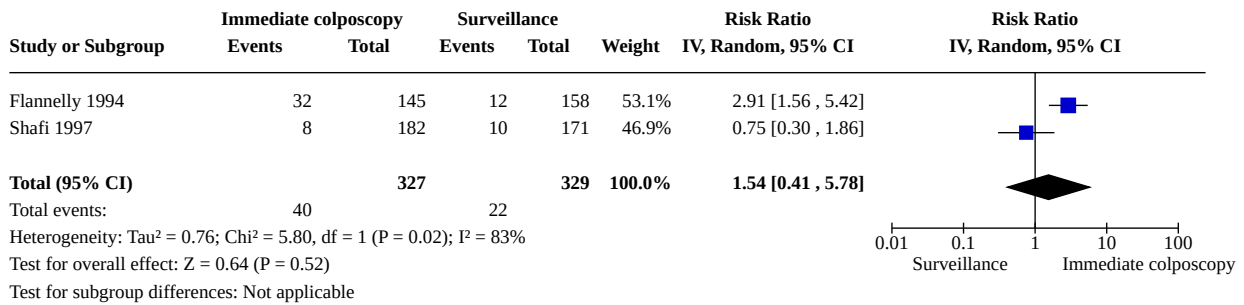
| Study or Subgroup | Immediate colposcopy Events | Immediate colposcopy Total | Surveillance Events | Surveillance Total | Weight | Risk Ratio IV, Random, 95% CI |
|---|---|---|---|---|---|---|
| Flannelly 1994 | 32 | 145 | 12 | 158 | 53.1% | 2.91 [1.56 , 5.42] |
| Shafi 1997 | 8 | 182 | 10 | 171 | 46.9% | 0.75 [0.30 , 1.86] |
| **Total (95% CI)** | | **327** | | **329** | **100.0%** | **1.54 [0.41 , 5.78]** |
| Total events: | 40 | | 22 | | | |

Heterogeneity: Tau² = 0.76; Chi² = 5.80, df = 1 (P = 0.02); I² = 83%
Test for overall effect: Z = 0.64 (P = 0.52)
Test for subgroup differences: Not applicable

Risk Ratio
IV, Random, 95% CI

0.01 0.1 1 10 100
Surveillance Immediate colposcopy